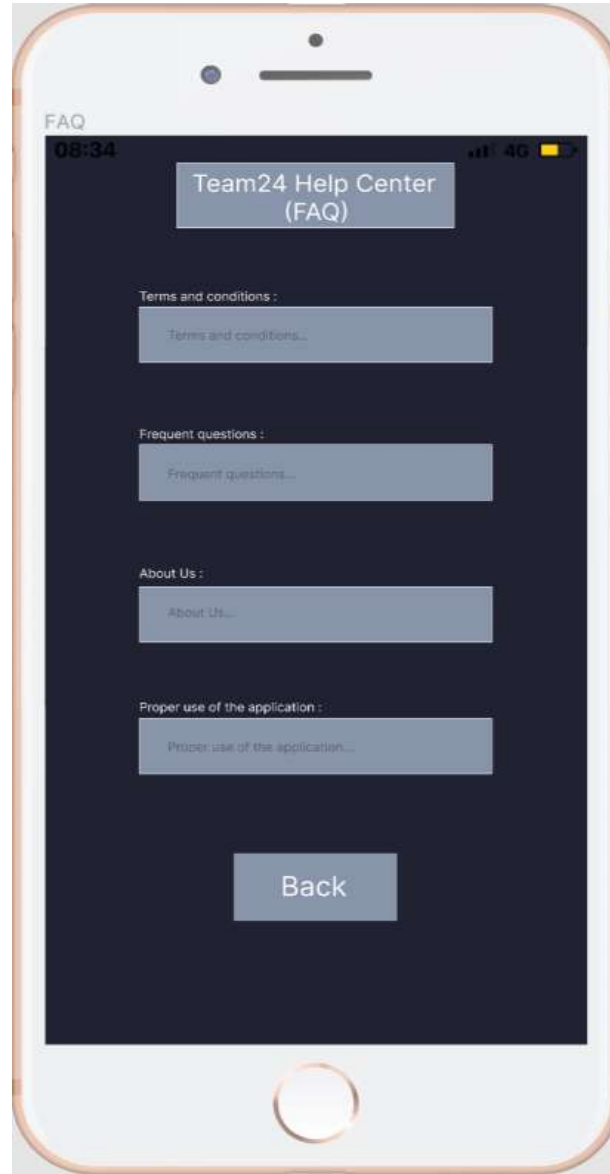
FAQ

08:34

4G

Team24 Help Center (FAQ)

Terms and conditions :

Terms and conditions...

Frequent questions :

Frequent questions...

About Us :

About Us...

Proper use of the application :

Proper use of the application...

Back